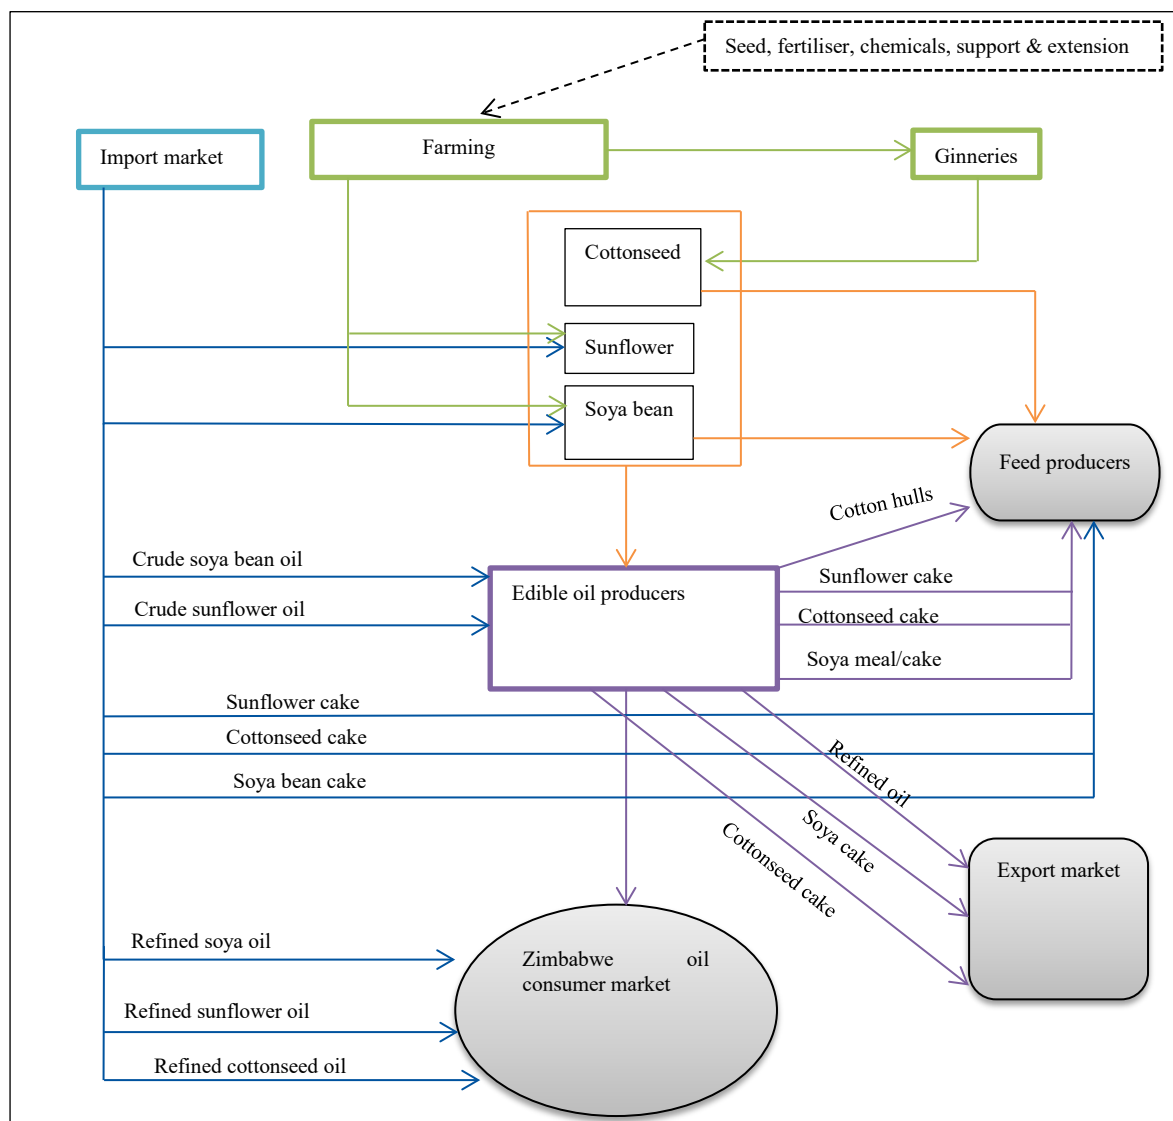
Seed, fertiliser, chemicals, support & extension

Import market

Farming

Ginneries

Cottonseed

Sunflower

Soya bean

Feed producers

Cotton hulls

Crude soya bean oil

Crude sunflower oil

Edible oil producers

Sunflower cake

Cottonseed cake

Soya meal/cake

Sunflower cake

Cottonseed cake

Soya bean cake

Refined oil

Soya cake

Cottonseed cake

Export market

Refined soya oil

Zimbabwe oil consumer market

Refined sunflower oil

Refined cottonseed oil